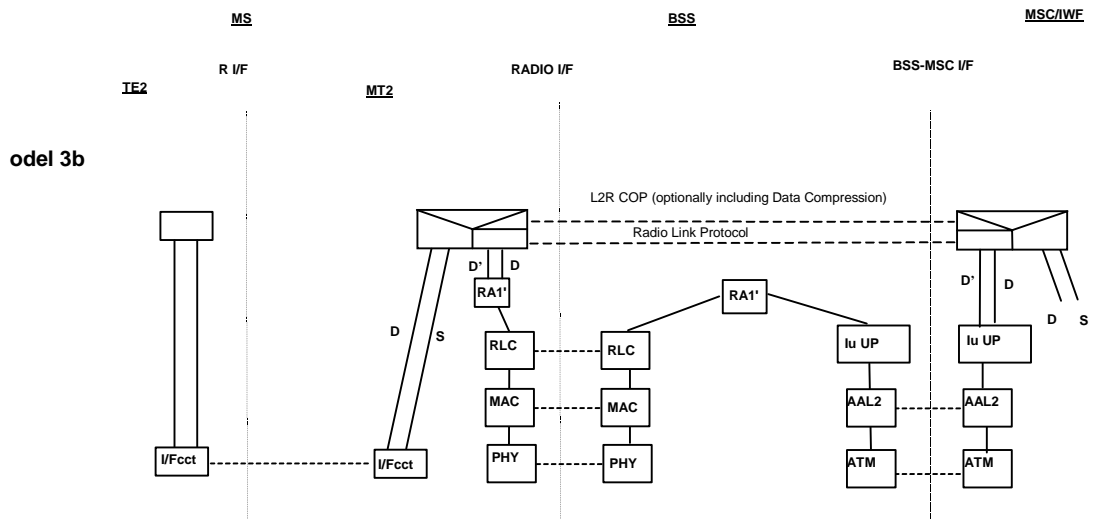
MS

BSS

MSC/IWF

R I/F

RADIO I/F

BSS-MSC I/F

TE2

MT2

odel 3b

L2R COP (optionally including Data Compression)

Radio Link Protocol

D'

D

RA1'

RA1'

D'

D

D

S

D

S

RLC

RLC

Iu UP

Iu UP

MAC

MAC

AAL2

AAL2

I/Fcct

I/Fcct

PHY

PHY

ATM

ATM